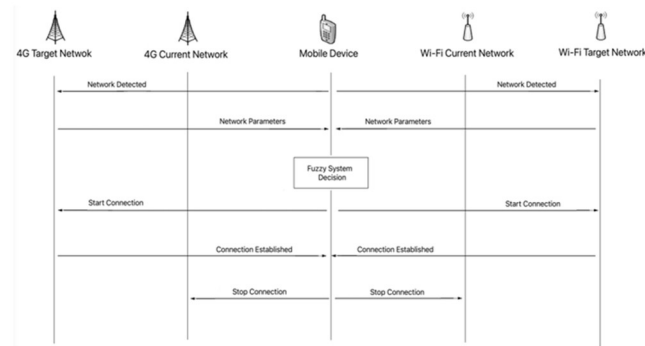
4G Target Netwok
4G Current Network
Mobile Device
Wi-Fi Current Network
Wi-Fi Target Network

Network Detected
Network Detected

Network Parameters
Network Parameters

Fuzzy System Decision

Start Connection
Start Connection

Connection Established
Connection Established

Stop Connection
Stop Connection